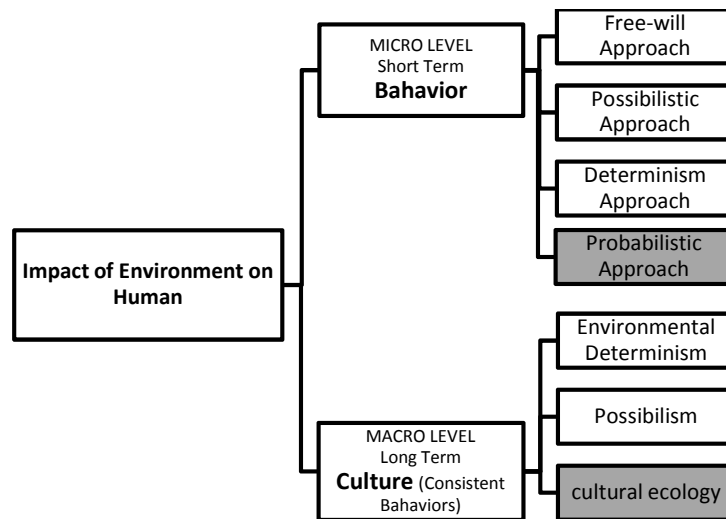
Impact of Environment on Human

MICRO LEVEL
Short Term
Bahavior

Free-will Approach

Possibilistic Approach

Determinism Approach

Probabilistic Approach

MACRO LEVEL
Long Term
Culture (Consistent Bahaviors)

Environmental Determinism

Possibilism

cultural ecology